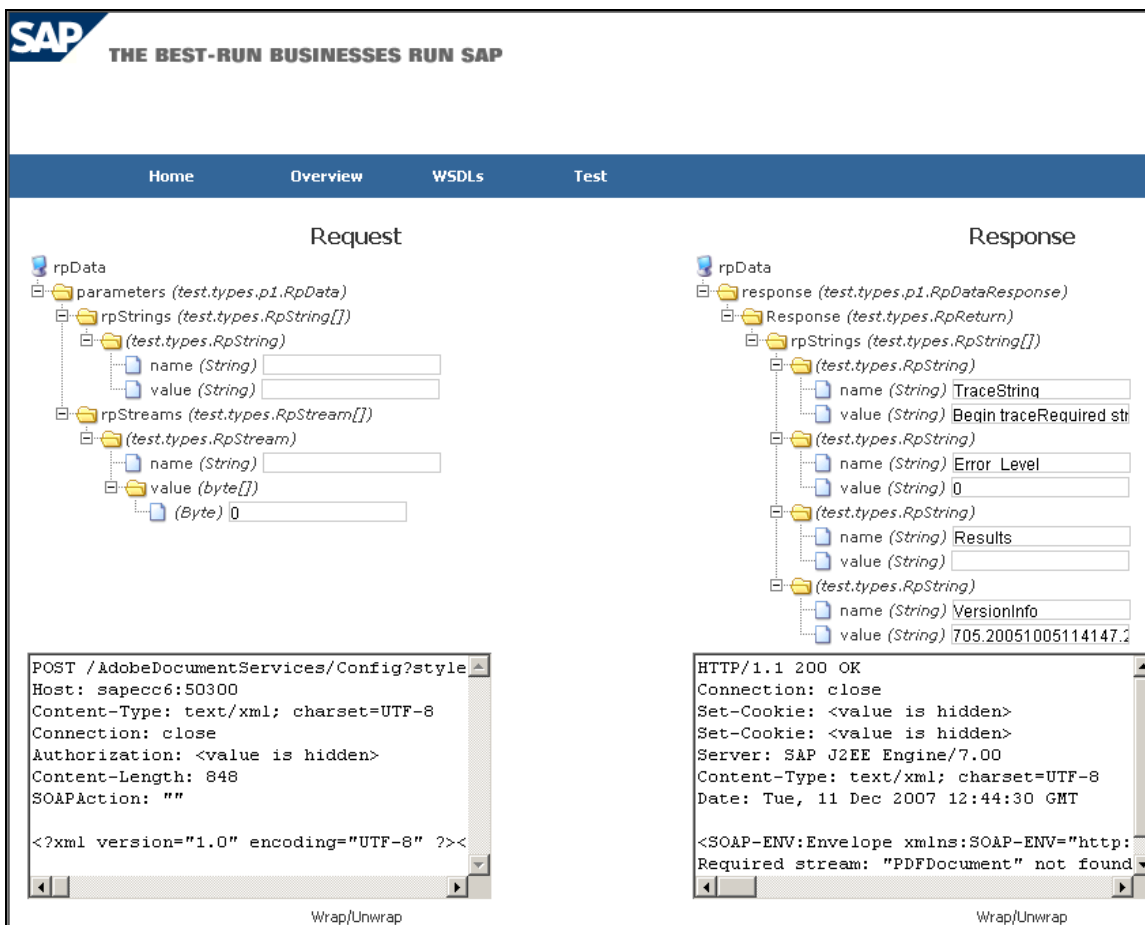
SAP THE BEST-RUN BUSINESSES RUN SAP

Home Overview WSDLs Test

Request

rpData
parameters (test.types.p1.RpData)
rpStrings (test.types.RpString[])
(test.types.RpString)
name (String)
value (String)
rpStreams (test.types.RpStream[])
(test.types.RpStream)
name (String)
value (byte[])
(Byte) 0

POST /AdobeDocumentServices/Config?style
Host: sapecc6:50300
Content-Type: text/xml; charset=UTF-8
Connection: close
Authorization: <value is hidden>
Content-Length: 848
SOAPAction: ""

<?xml version="1.0" encoding="UTF-8" ?><

Wrap/Unwrap

Response

rpData
response (test.types.p1.RpDataResponse)
Response (test.types.RpReturn)
rpStrings (test.types.RpString[])
(test.types.RpString)
name (String) TraceString
value (String) Begin traceRequired str
(test.types.RpString)
name (String) Error_Level
value (String) 0
(test.types.RpString)
name (String) Results
value (String)
(test.types.RpString)
name (String) VersionInfo
value (String) 705.20051005114147.2

HTTP/1.1 200 OK
Connection: close
Set-Cookie: <value is hidden>
Set-Cookie: <value is hidden>
Server: SAP J2EE Engine/7.00
Content-Type: text/xml; charset=UTF-8
Date: Tue, 11 Dec 2007 12:44:30 GMT

<SOAP-ENV:Envelope xmlns:SOAP-ENV="http:
Required stream: "PDFDocument" not found

Wrap/Unwrap